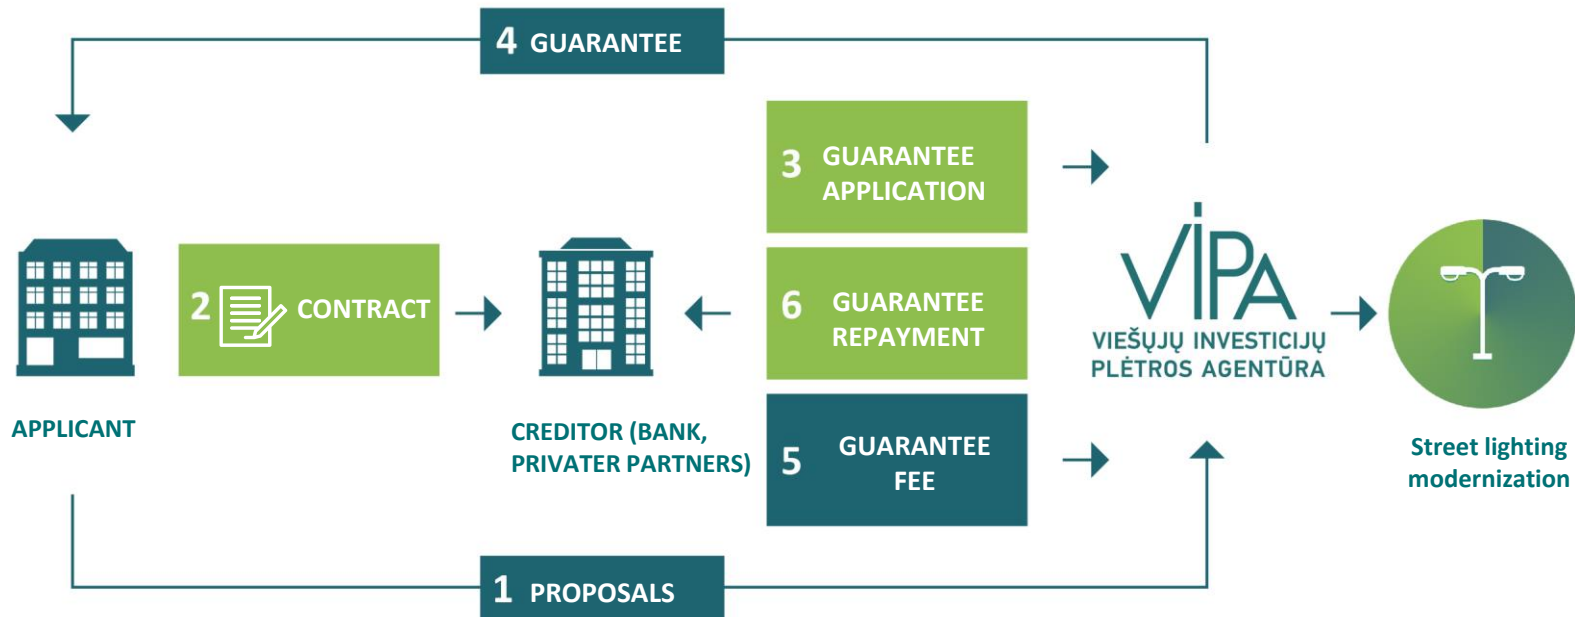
4 GUARANTEE

3 GUARANTEE APPLICATION

2 CONTRACT

6 GUARANTEE REPAYMENT

VIPA
VIEŠŲJŲ INVESTICIJŲ PLĖTROS AGENTŪRA

APPLICANT

CREDITOR (BANK, PRIVATER PARTNERS)

5 GUARANTEE FEE

Street lighting modernization

1 PROPOSALS